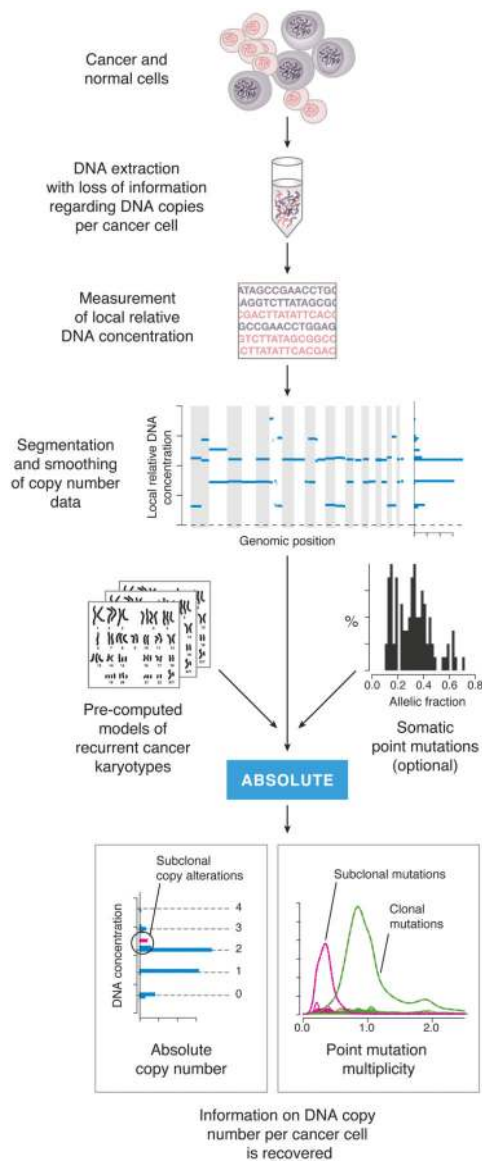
Cancer and normal cells

DNA extraction with loss of information regarding DNA copies per cancer cell

Measurement of local relative DNA concentration

ATAGCCGAACCTGG
AGGTCTTATAGCGG
CGACTTATATTCACG
GCCGAACCTGGAG
GTCTTATAGCGGCC
CTTATATTCACGAC

Segmentation and smoothing of copy number data

Local relative DNA concentration

Genomic position

%

0.0 0.2 0.4 0.6 0.8
Allelic fraction

Pre-computed models of recurrent cancer karyotypes

Somatic point mutations (optional)

ABSOLUTE

Subclonal copy alterations

4
3
2
1
0

DNA concentration

Absolute copy number

Subclonal mutations

Clonal mutations

0.0 1.0 2.0

Point mutation multiplicity

Information on DNA copy number per cancer cell is recovered